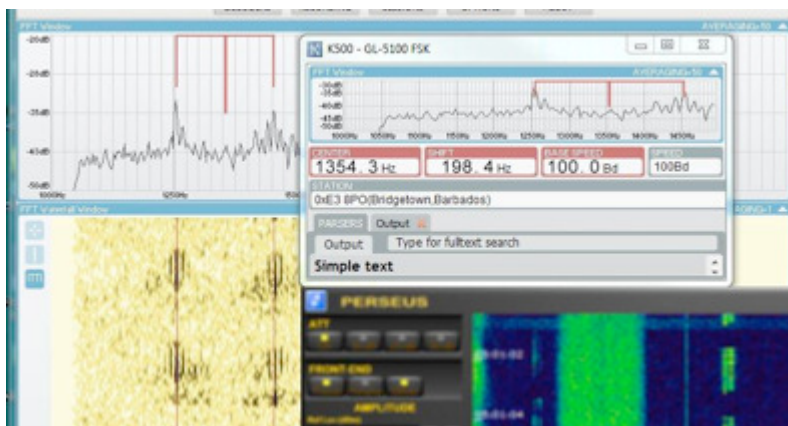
FFT Window
AVERAGING=50
-20dB
-25dB
-35dB
-40dB
-50dB
1250Hz
K500 - GL-5100 FSK
FFT Window
AVERAGING=50
-30dB
-35dB
-40dB
-45dB
-50dB
CENTER
1354.3 Hz
SHIFT
198.4 Hz
BASE SPEED
100.0 Bd
SPEED
100Bd
STATION
0xE3 8PO(Bridgetown,Barbados)
PARSERS
Output
Output
Type for fulltext search
Simple text
FFT Waterfall Window
PERSEUS
ATT
FRONT-END
AMPLITUDE